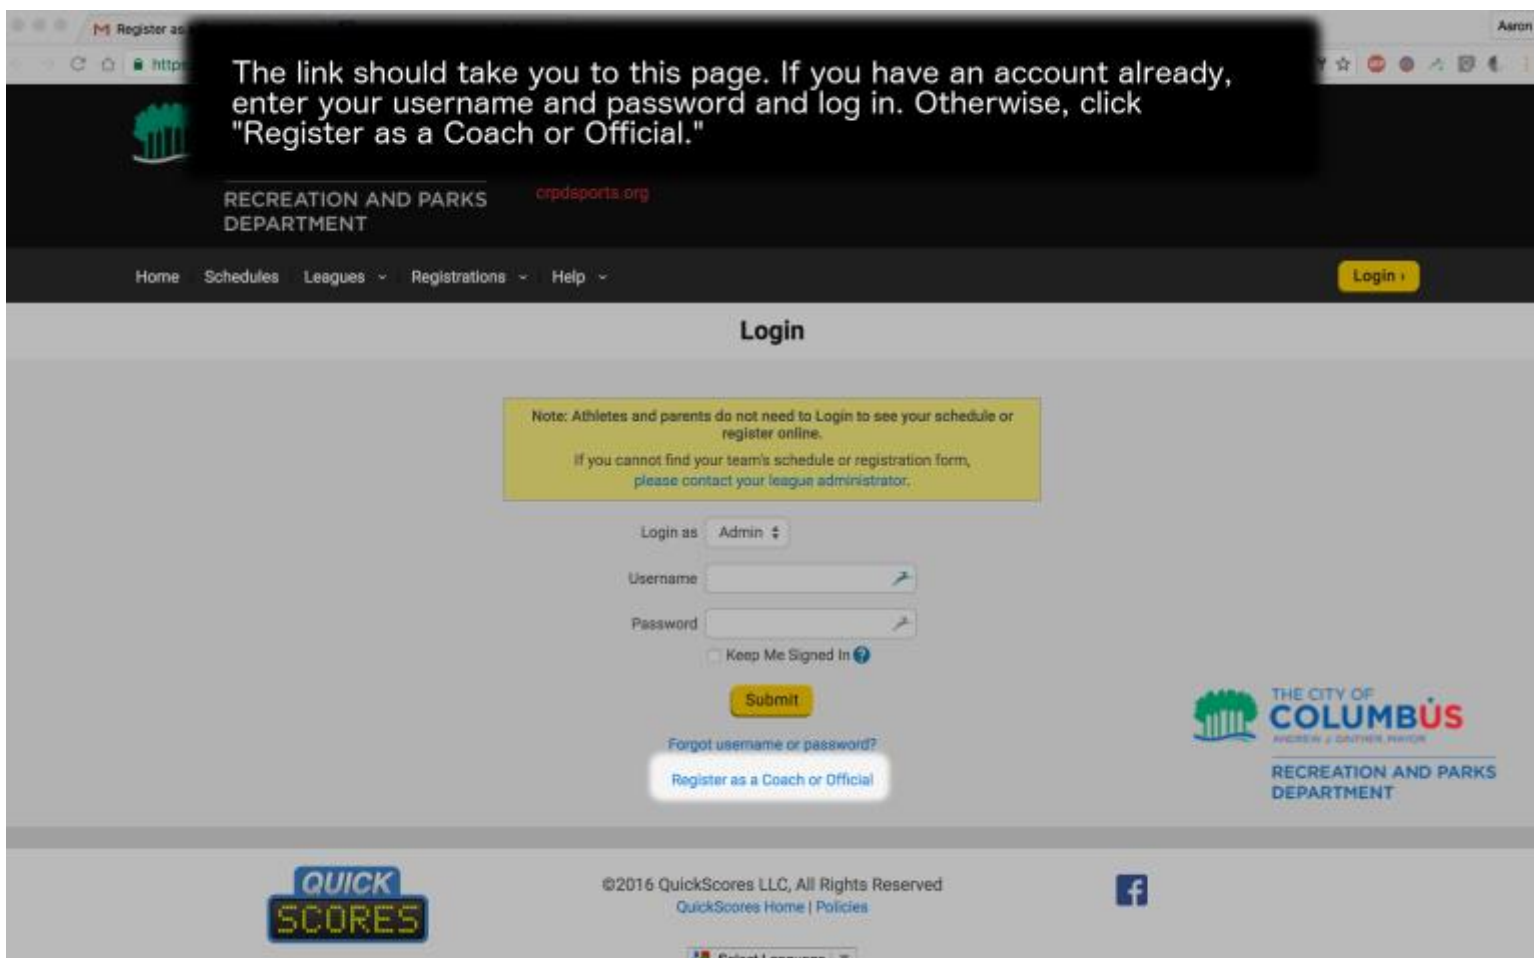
Register as

Aaron

https

The link should take you to this page. If you have an account already, enter your username and password and log in. Otherwise, click "Register as a Coach or Official."

RECREATION AND PARKS DEPARTMENT

crpdsports.org

Home Schedules Leagues Registrations Help

Login ›

Login

Note: Athletes and parents do not need to Login to see your schedule or register online.

If you cannot find your team's schedule or registration form, please contact your league administrator.

Login as Admin

Username

Password

Keep Me Signed In

Submit

Forgot username or password?

Register as a Coach or Official

THE CITY OF COLUMBUS

ANDREW J. GINTHER, MAYOR

RECREATION AND PARKS DEPARTMENT

QUICK SCORES

©2016 QuickScores LLC, All Rights Reserved

QuickScores Home | Policies

Select Language